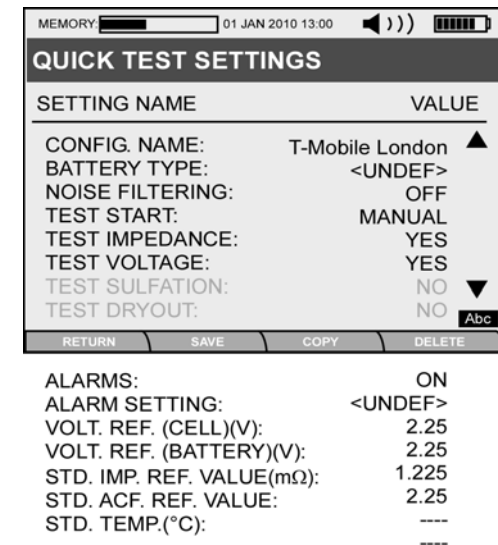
MEMORY: 01 JAN 2010 13:00

QUICK TEST SETTINGS

| SETTING NAME | VALUE |
|---|---|
| CONFIG. NAME: | T-Mobile London |
| BATTERY TYPE: | <UNDEF> |
| NOISE FILTERING: | OFF |
| TEST START: | MANUAL |
| TEST IMPEDANCE: | YES |
| TEST VOLTAGE: | YES |
| TEST SULFATION: | NO |
| TEST DRYOUT: | NO |

Abc

RETURN SAVE COPY DELETE

| | |
|---|---|
| ALARMS: | ON |
| ALARM SETTING: | <UNDEF> |
| VOLT. REF. (CELL)(V): | 2.25 |
| VOLT. REF. (BATTERY)(V): | 2.25 |
| STD. IMP. REF. VALUE($m\Omega$): | 1.225 |
| STD. ACF. REF. VALUE: | 2.25 |
| STD. TEMP.(°C): | ---- |
| | ---- |